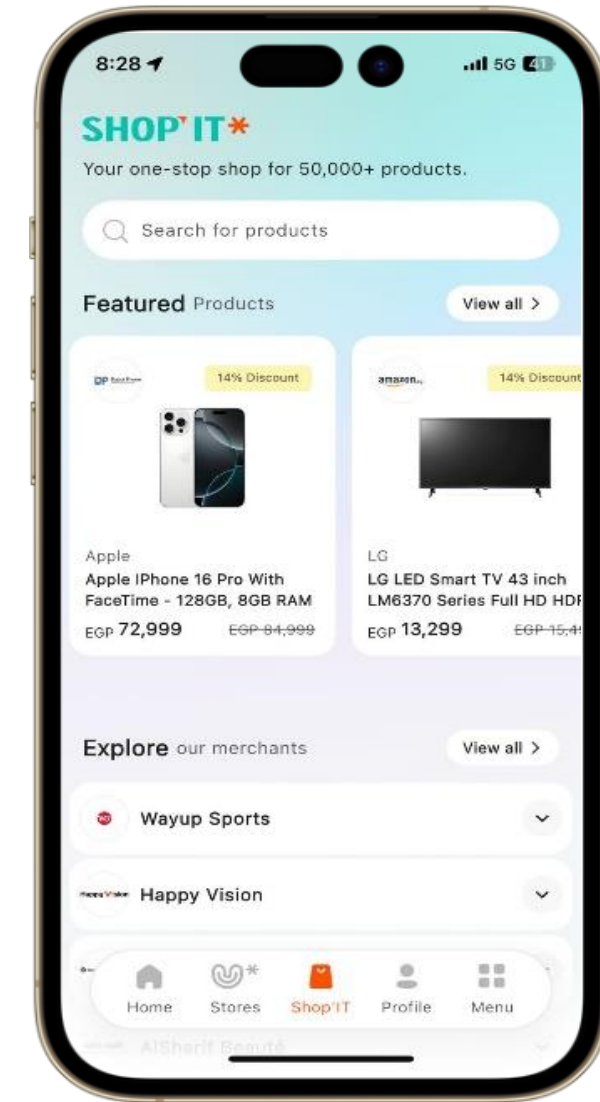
8:28 5G 41

SHOP'IT*

Your one-stop shop for 50,000+ products.

Search for products

Featured Products View all >

DP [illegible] 14% Discount

Apple
Apple IPhone 16 Pro With FaceTime - 128GB, 8GB RAM
EGP 72,999 EGP 84,999

amazon 14% Discount

LG
LG LED Smart TV 43 inch LM6370 Series Full HD HDR
EGP 13,299 EGP 15,4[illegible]

Explore our merchants View all >

Wayup Sports

Happy Vision

Home Stores Shop'IT Profile Menu

AlSherif Beauté